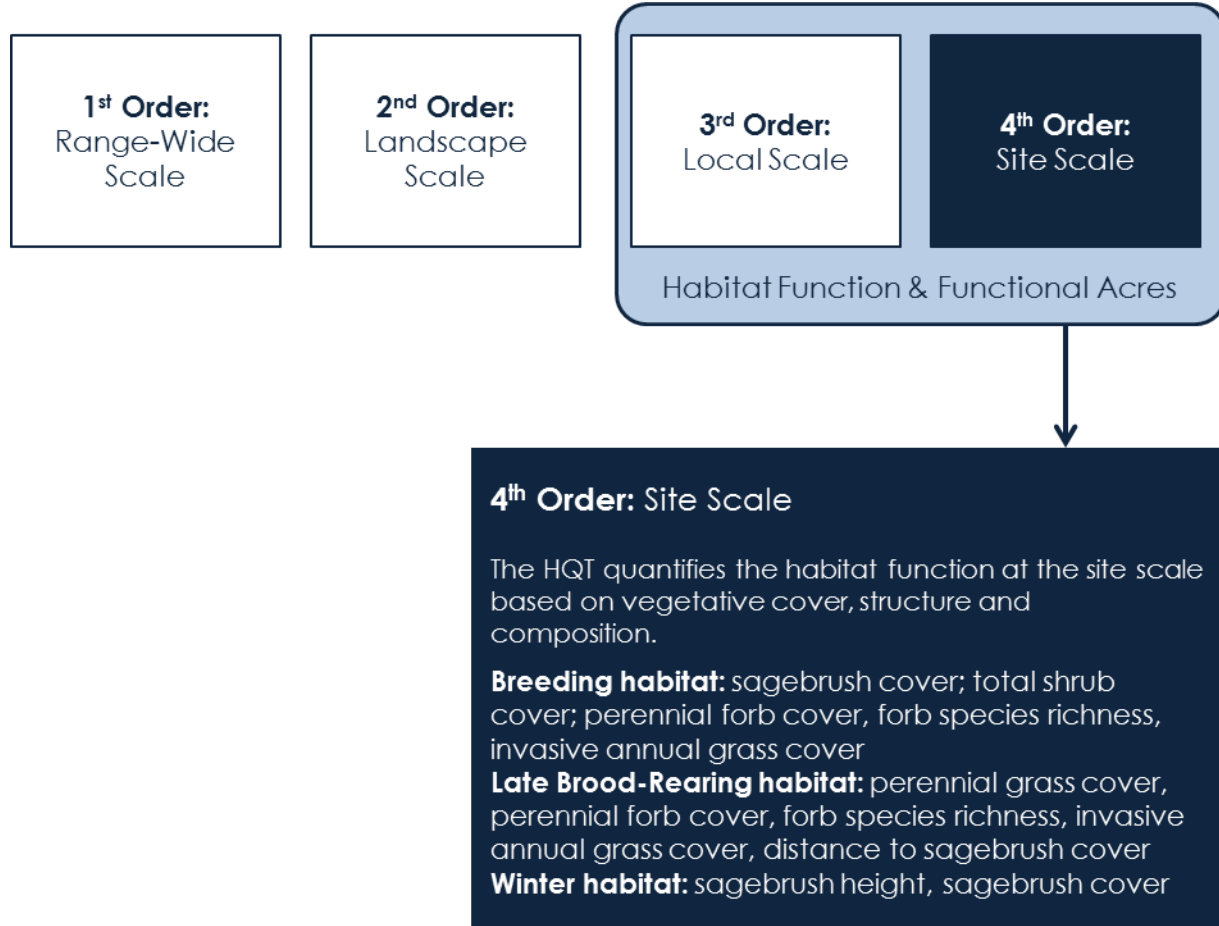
1st Order: Range-Wide Scale

2nd Order: Landscape Scale

3rd Order: Local Scale

4th Order: Site Scale

Habitat Function & Functional Acres

4th Order: Site Scale

The HQT quantifies the habitat function at the site scale based on vegetative cover, structure and composition.

Breeding habitat: sagebrush cover; total shrub cover; perennial forb cover, forb species richness, invasive annual grass cover
Late Brood-Rearing habitat: perennial grass cover, perennial forb cover, forb species richness, invasive annual grass cover, distance to sagebrush cover
Winter habitat: sagebrush height, sagebrush cover